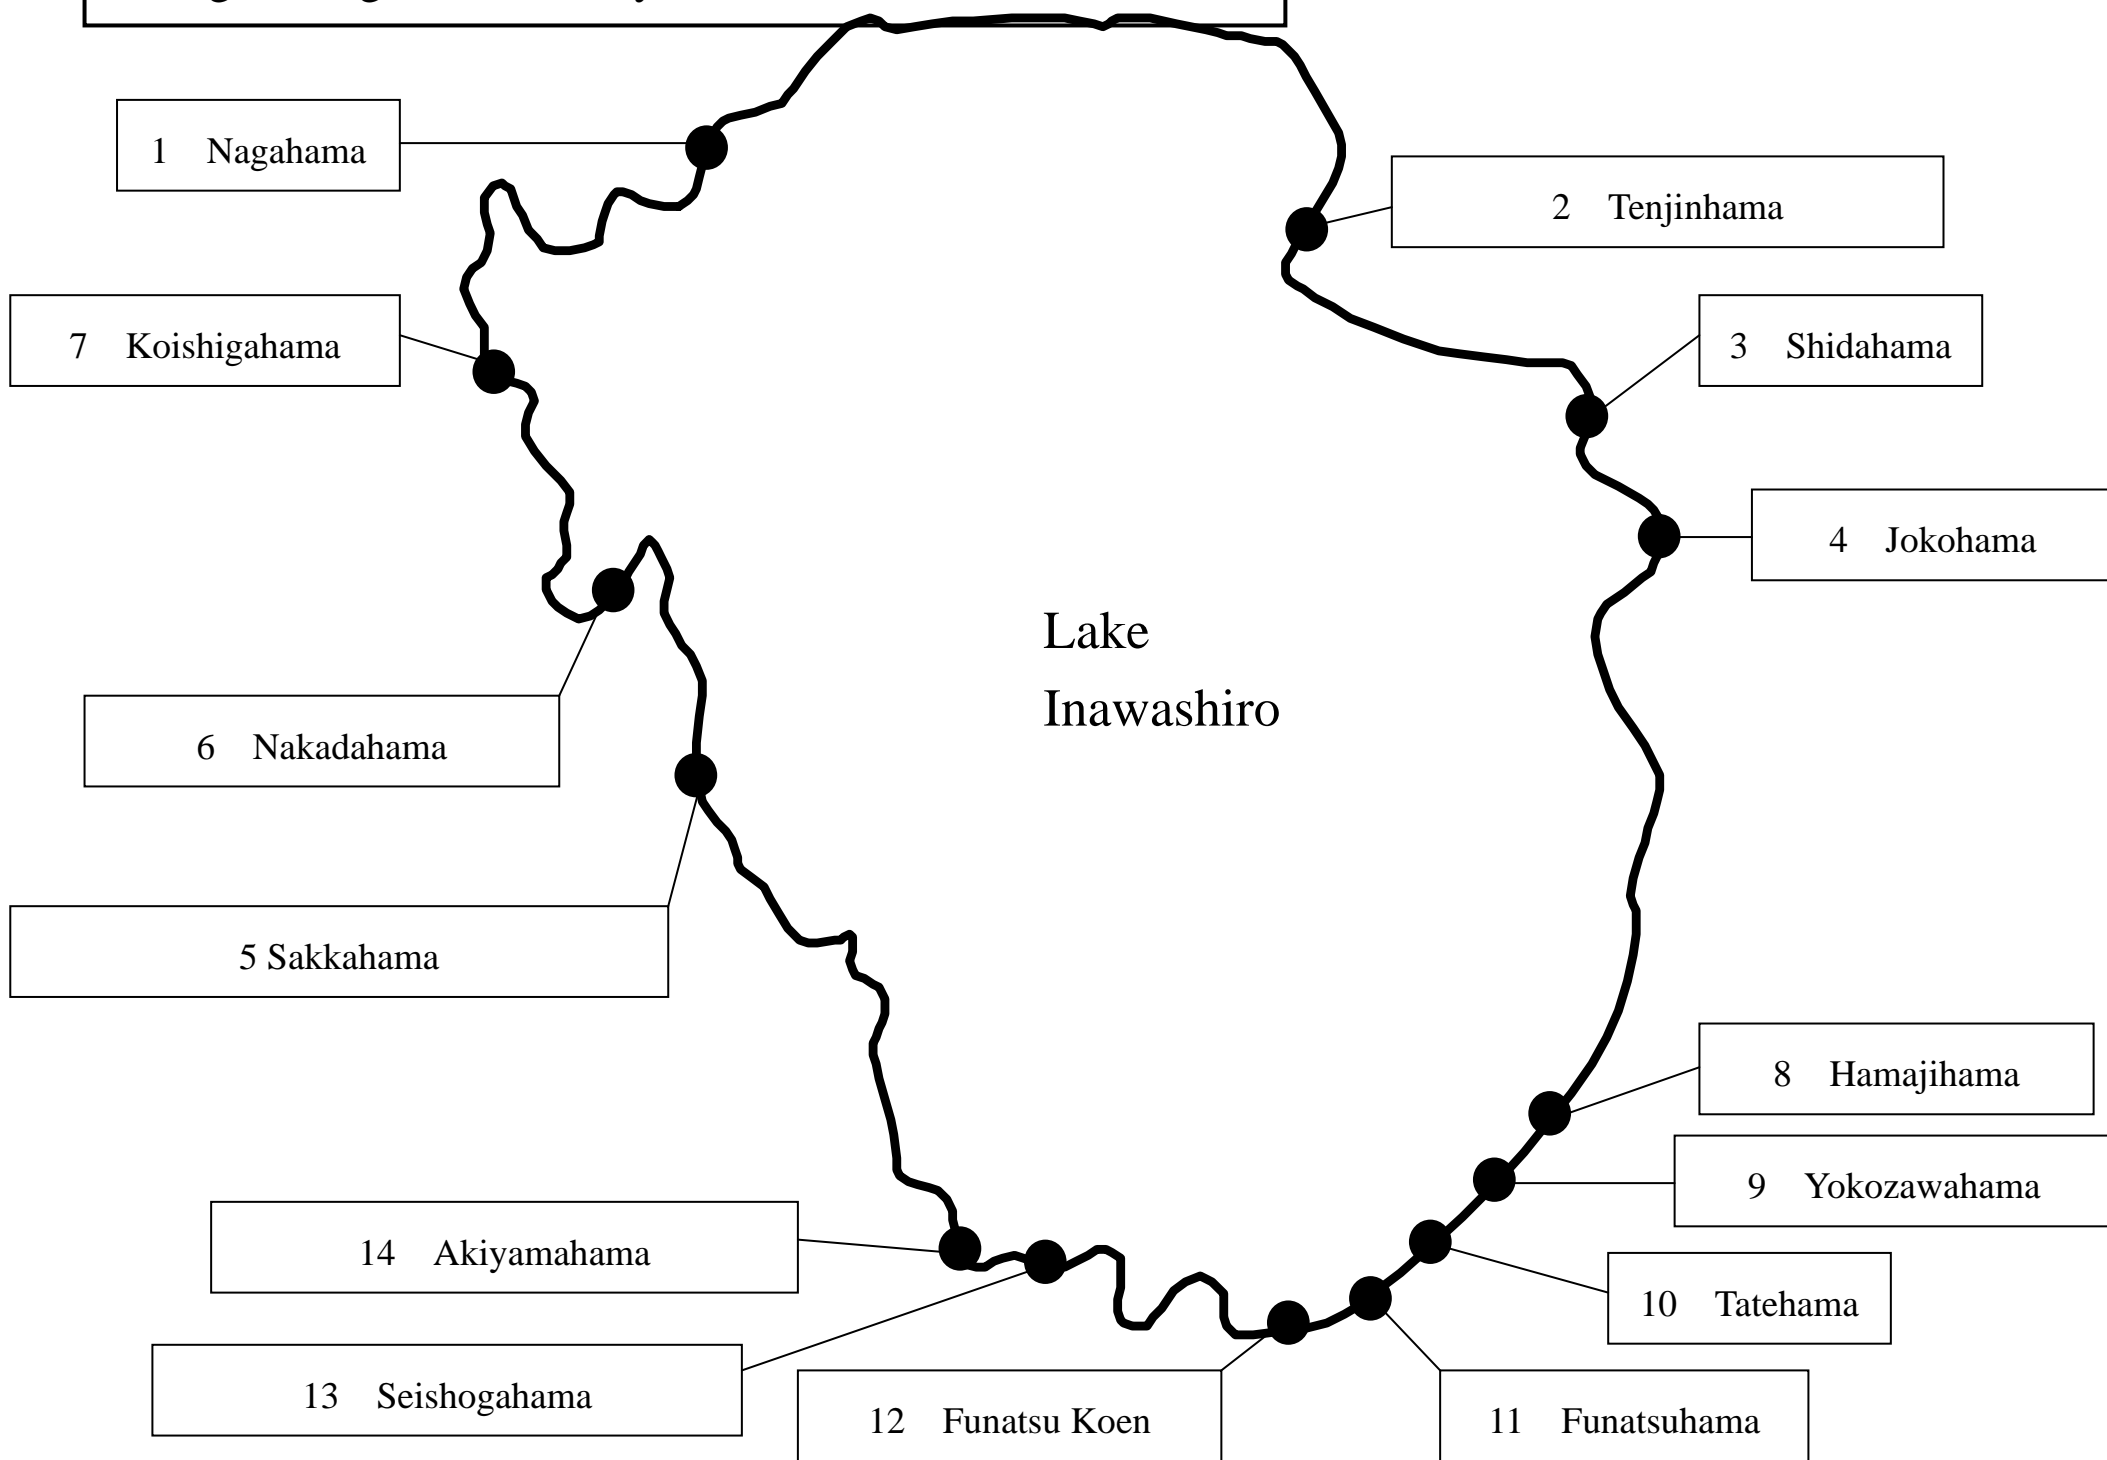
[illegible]

1 Nagahama

2 Tenjinhama

7 Koishigahama

3 Shidahama

4 Jokohama

Lake Inawashiro

6 Nakadahama

5 Sakkahama

8 Hamajihama

9 Yokozawahama

14 Akiyamahama

10 Tatehama

13 Seishogahama

12 Funatsu Koen

11 Funatsuhama